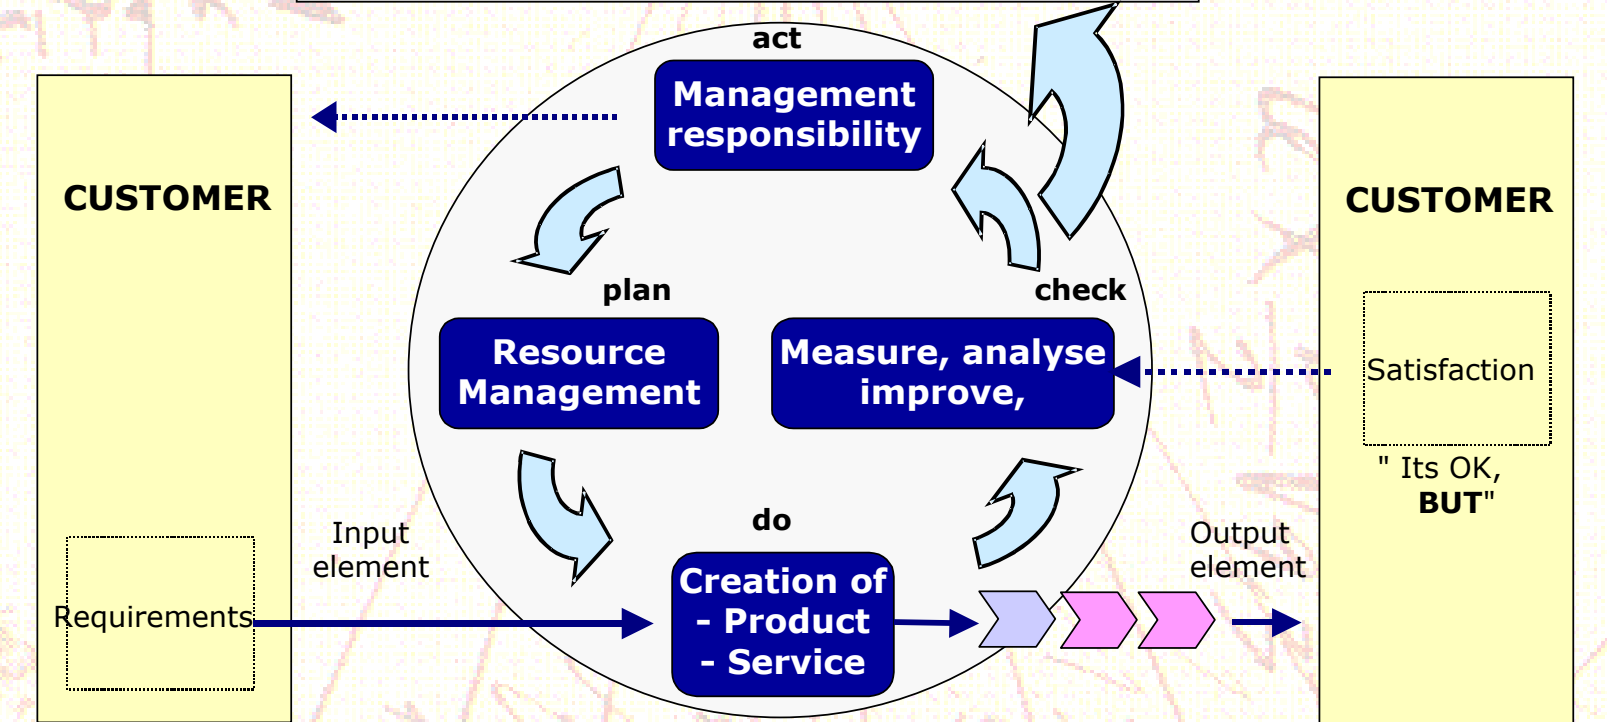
CUSTOMER

Requirements

Input element

act

Management responsibility

plan

Resource Management

check

Measure, analyse improve,

do

Creation of - Product - Service

Output element

CUSTOMER

Satisfaction

" Its OK, BUT"